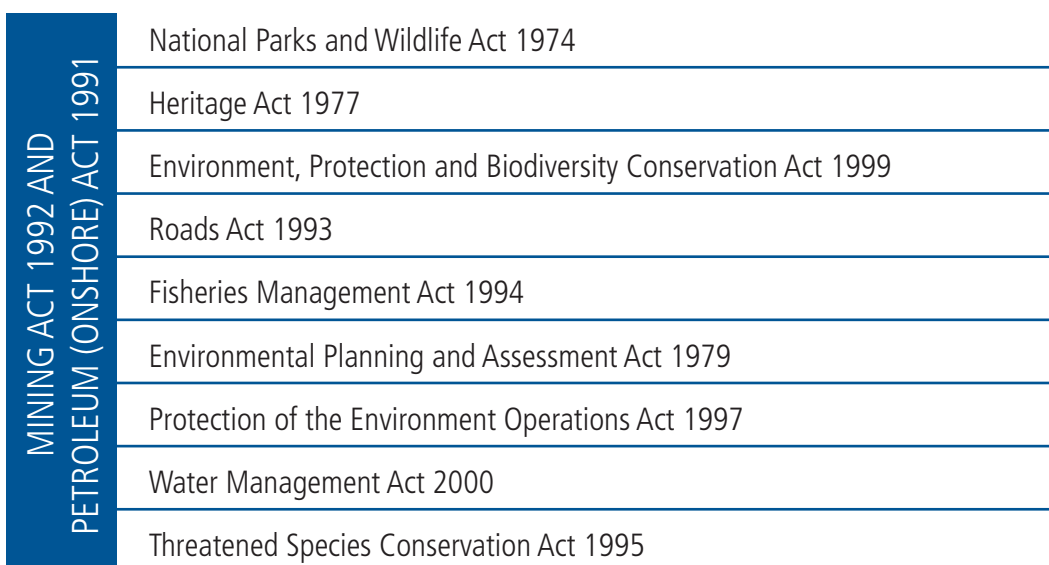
MINING ACT 1992 AND PETROLEUM (ONSHORE) ACT 1991

National Parks and Wildlife Act 1974

Heritage Act 1977

Environment, Protection and Biodiversity Conservation Act 1999

Roads Act 1993

Fisheries Management Act 1994

Environmental Planning and Assessment Act 1979

Protection of the Environment Operations Act 1997

Water Management Act 2000

Threatened Species Conservation Act 1995